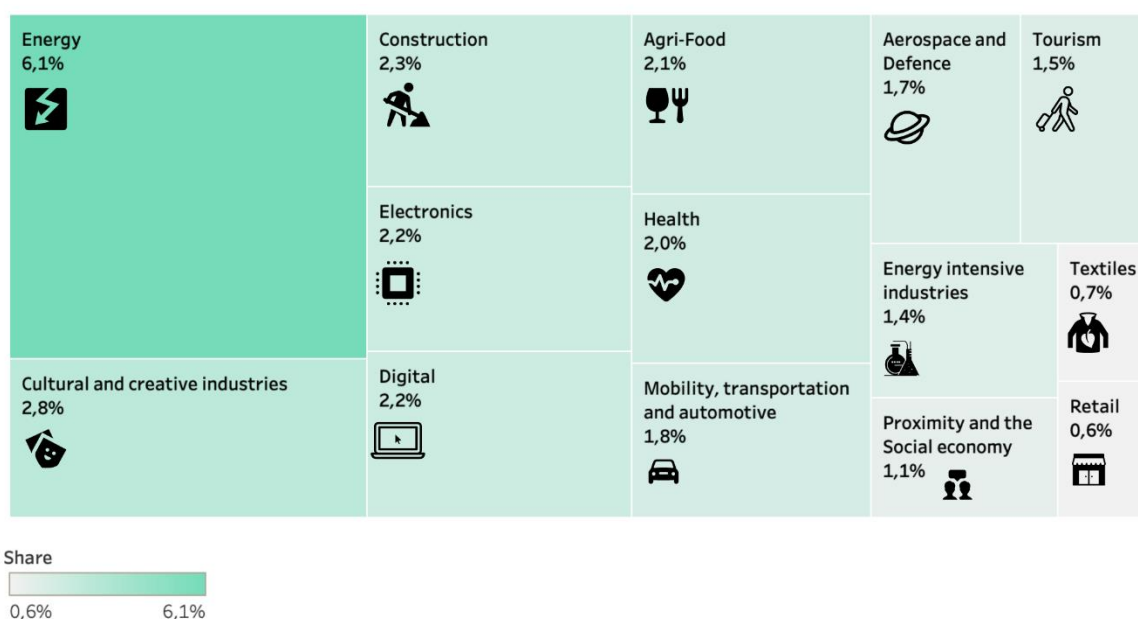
Energy
6,1%

Cultural and creative industries
2,8%

Construction
2,3%

Electronics
2,2%

Digital
2,2%

Agri-Food
2,1%

Health
2,0%

Mobility, transportation and automotive
1,8%

Aerospace and Defence
1,7%

Tourism
1,5%

Energy intensive industries
1,4%

Textiles
0,7%

Proximity and the Social economy
1,1%

Retail
0,6%

Share
0,6% 6,1%